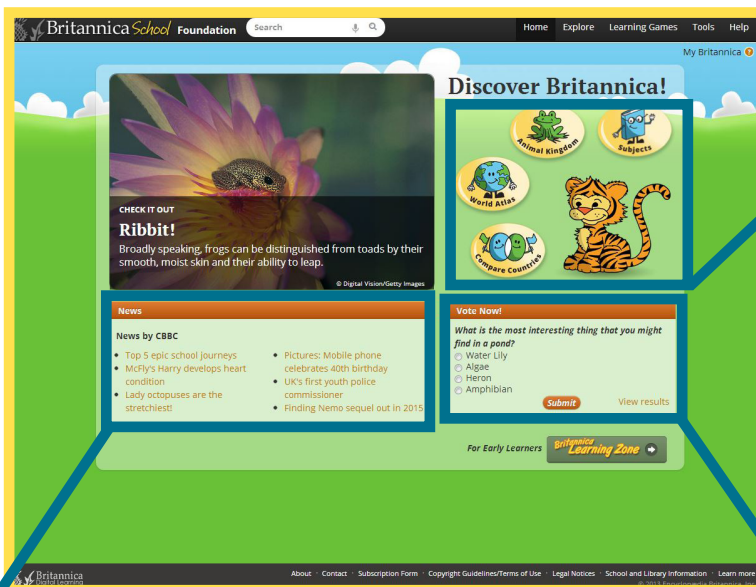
Britannica School Foundation

Search

Home Explore Learning Games Tools Help

My Britannica

Discover Britannica!

Animal Kingdom
Subjects
World Atlas
Compare Countries

CHECK IT OUT

Ribbit!

Broadly speaking, frogs can be distinguished from toads by their smooth, moist skin and their ability to leap.

© Digital Vision/Getty Images

News

News by CBBC

- Top 5 epic school journeys
- McFly's Harry develops heart condition
- Lady octopuses are the stretchiest!
- Pictures: Mobile phone celebrates 40th birthday
- UK's first youth police commissioner
- Finding Nemo sequel out in 2015

Vote Now!

What is the most interesting thing that you might find in a pond?

Water Lily
Algae
Heron
Amphibian

Submit

View results

For Early Learners

Britannica Learning Zone

Britannica Digital Learning

About · Contact · Subscription Form · Copyright Guidelines/Terms of Use · Legal Notices · School and Library Information · Learn more

© 2013 Encyclopædia Britannica, Inc.